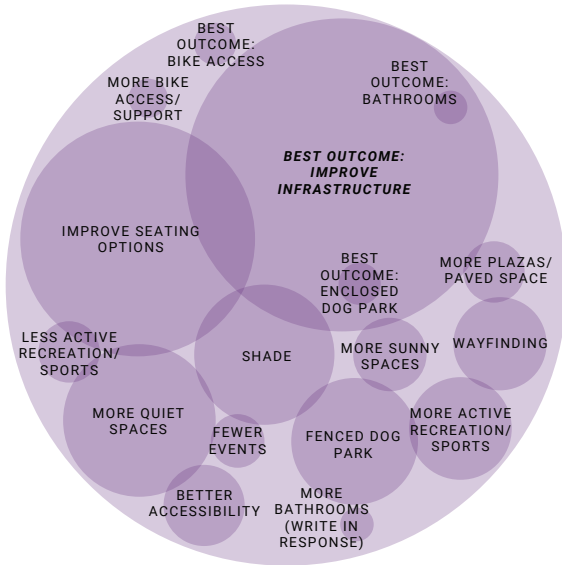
BEST OUTCOME: BIKE ACCESS

MORE BIKE ACCESS/ SUPPORT

BEST OUTCOME: BATHROOMS

*BEST OUTCOME: IMPROVE INFRASTRUCTURE*

IMPROVE SEATING OPTIONS

BEST OUTCOME: ENCLOSED DOG PARK

MORE PLAZAS/ PAVED SPACE

WAYFINDING

LESS ACTIVE RECREATION/ SPORTS

SHADE

MORE SUNNY SPACES

MORE QUIET SPACES

FEWER EVENTS

FENCED DOG PARK

MORE ACTIVE RECREATION/ SPORTS

BETTER ACCESSIBILITY

MORE BATHROOMS (WRITE IN RESPONSE)